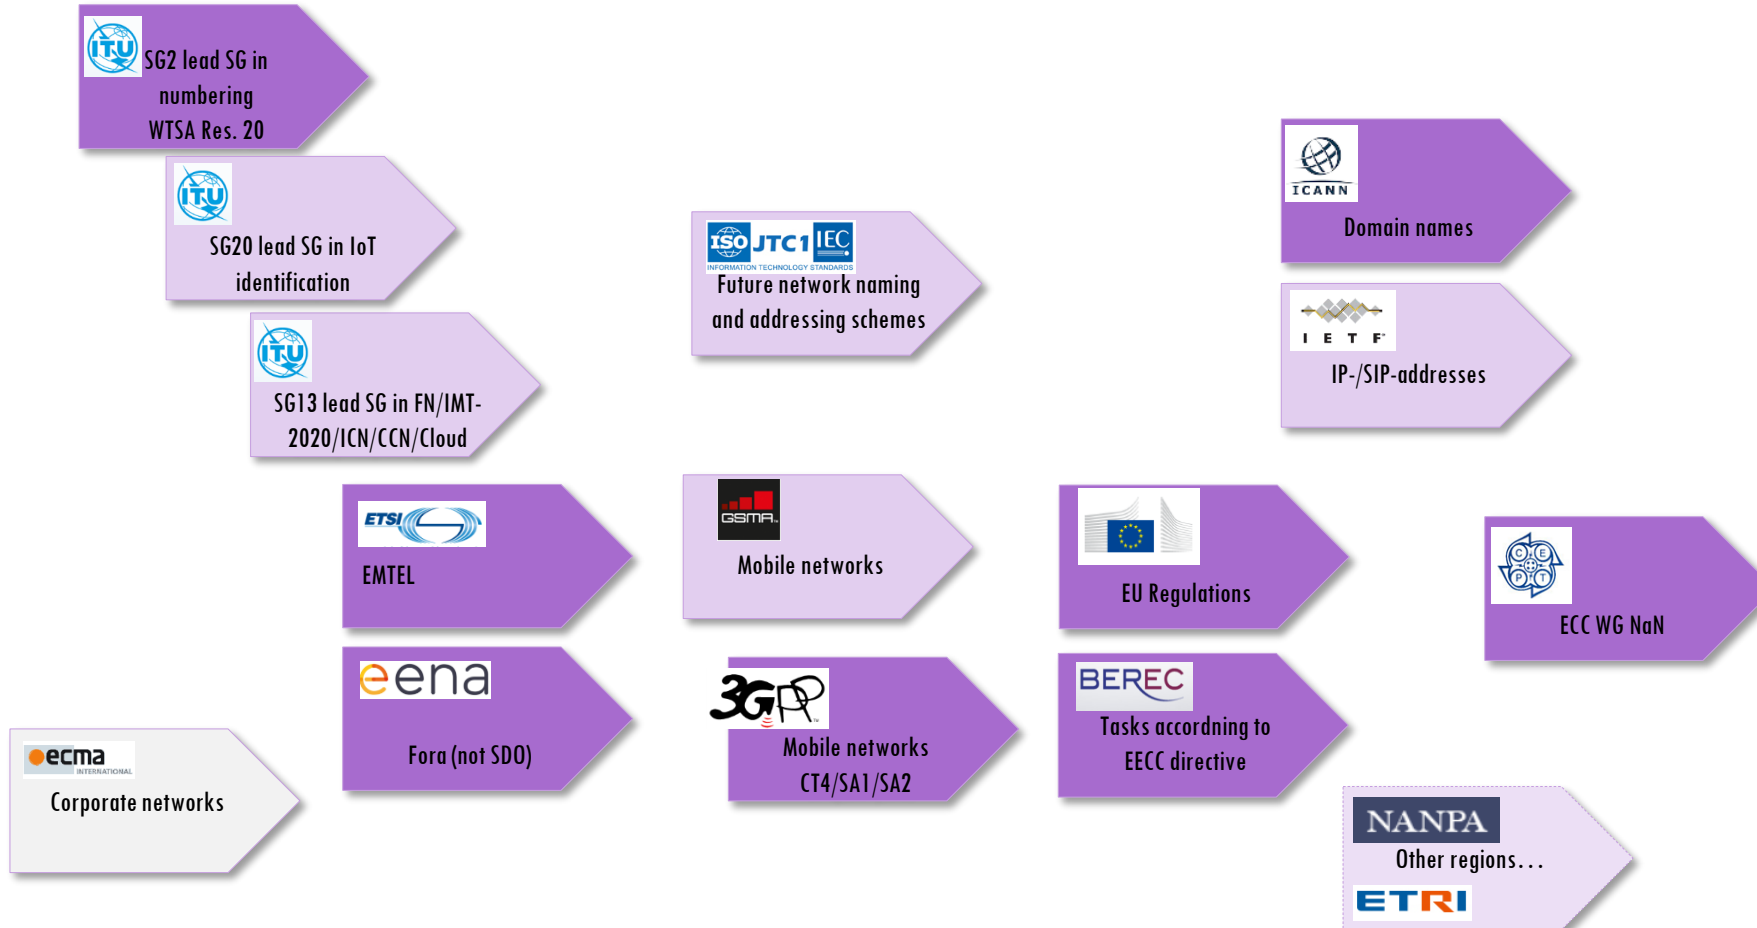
ITU SG2 lead SG in numbering WTSA Res. 20

ITU SG20 lead SG in IoT identification

ITU SG13 lead SG in FN/IMT-2020/ICN/CCN/Cloud

ISO JTC 1 IEC INFORMATION TECHNOLOGY STANDARDS Future network naming and addressing schemes

ICANN Domain names

I E T F IP-/SIP-addresses

ETSI EMTEL

GSMA Mobile networks

EU Regulations

ECC WG NaN

eena Fora (not SDO)

3GPP Mobile networks CT4/SA1/SA2

BEREC Tasks accordning to EECC directive

ecma INTERNATIONAL Corporate networks

NANPA Other regions…

ETRI